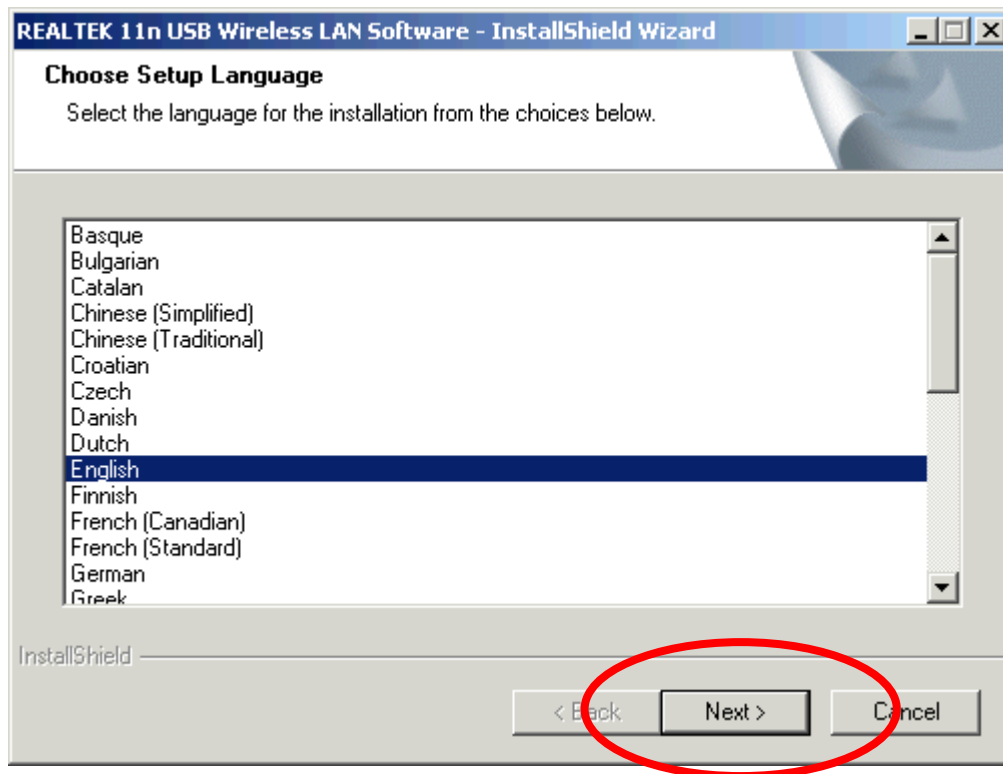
REALTEK 11n USB Wireless LAN Software - InstallShield Wizard

Choose Setup Language

Select the language for the installation from the choices below.

Basque
Bulgarian
Catalan
Chinese (Simplified)
Chinese (Traditional)
Croatian
Czech
Danish
Dutch
English
Finnish
French (Canadian)
French (Standard)
German
Greek

InstallShield

< Back
Next >
Cancel